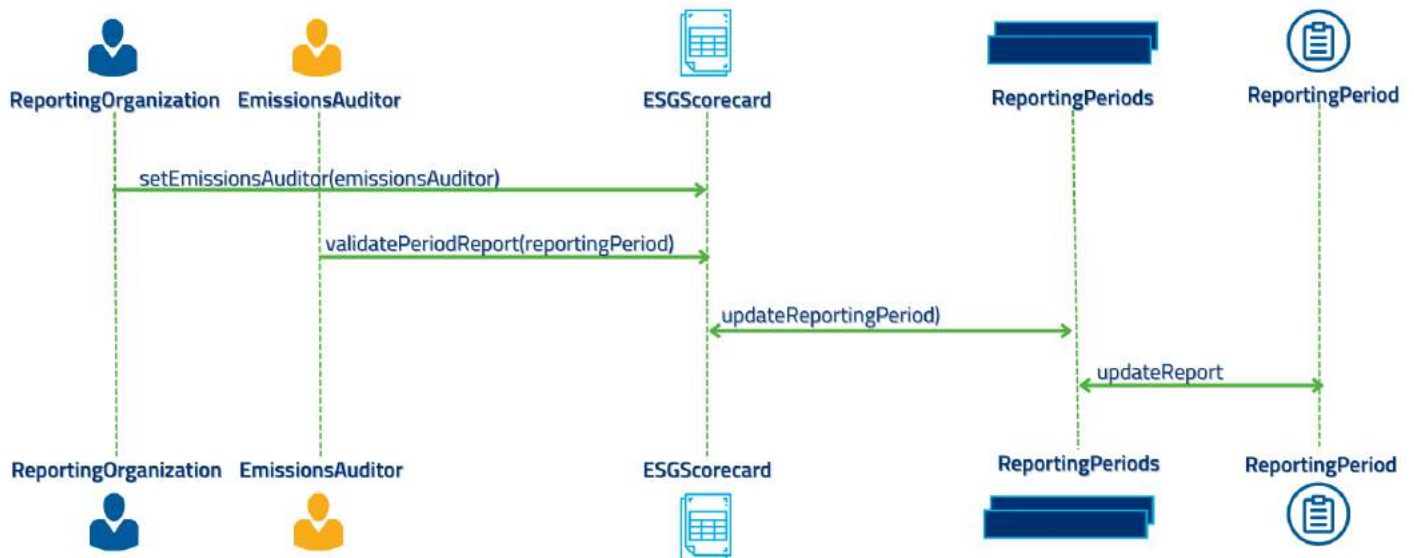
ReportingOrganization EmissionsAuditor ESGScorecard ReportingPeriods ReportingPeriod

setEmissionsAuditor(emissionsAuditor)

validatePeriodReport(reportingPeriod)

updateReportingPeriod)

updateReport

ReportingOrganization EmissionsAuditor ESGScorecard ReportingPeriods ReportingPeriod